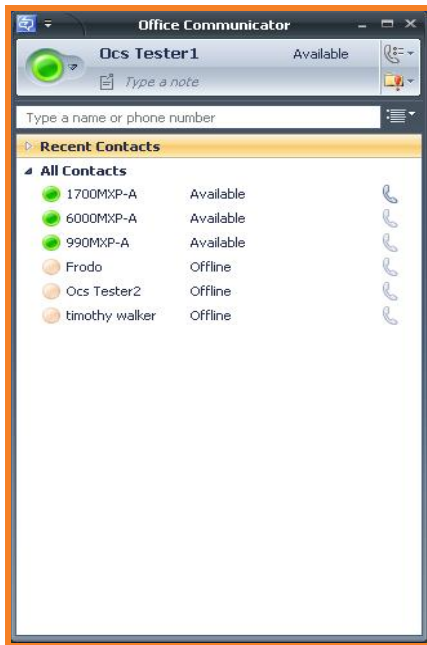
Office Communicator

Ocs Tester1 Available

Type a note

Type a name or phone number

Recent Contacts

All Contacts

| | |
|---|---|
| 1700MXP-A | Available |
| 6000MXP-A | Available |
| 990MXP-A | Available |
| Frodo | Offline |
| Ocs Tester2 | Offline |
| timothy walker | Offline |